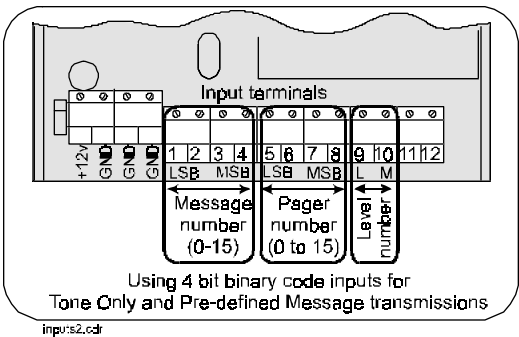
Input terminals

+12v GND GND GND

1 2 3 4
LSB MSB

5 6 7 8
LSB MSB

9 10 11 12
L M

Message number (0-15)

Pager number (0 to 15)

Level number

Using 4 bit binary code inputs for Tone Only and Pre-defined Message transmissions

inputs2.cdr